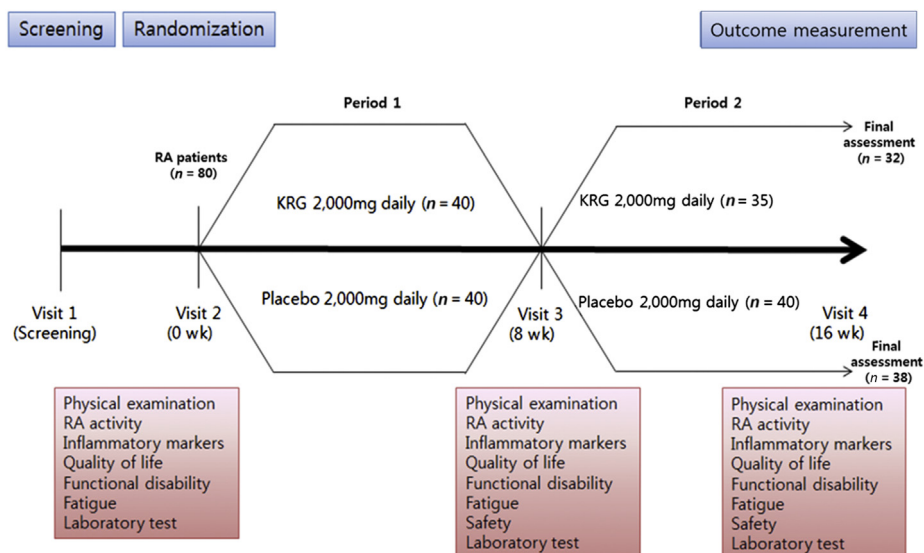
Screening

Randomization

Outcome measurement

Period 1

Period 2

RA patients ($n$ = 80)

Final assessment ($n$ = 32)

KRG 2,000mg daily ($n$ = 40)

KRG 2,000mg daily ($n$ = 35)

Placebo 2,000mg daily ($n$ = 40)

Placebo 2,000mg daily ($n$ = 40)

Visit 1 (Screening)

Visit 2 (0 wk)

Visit 3 (8 wk)

Visit 4 (16 wk)

Final assessment ($n$ = 38)

Physical examination
RA activity
Inflammatory markers
Quality of life
Functional disability
Fatigue
Laboratory test

Physical examination
RA activity
Inflammatory markers
Quality of life
Functional disability
Fatigue
Safety
Laboratory test

Physical examination
RA activity
Inflammatory markers
Quality of life
Functional disability
Fatigue
Safety
Laboratory test